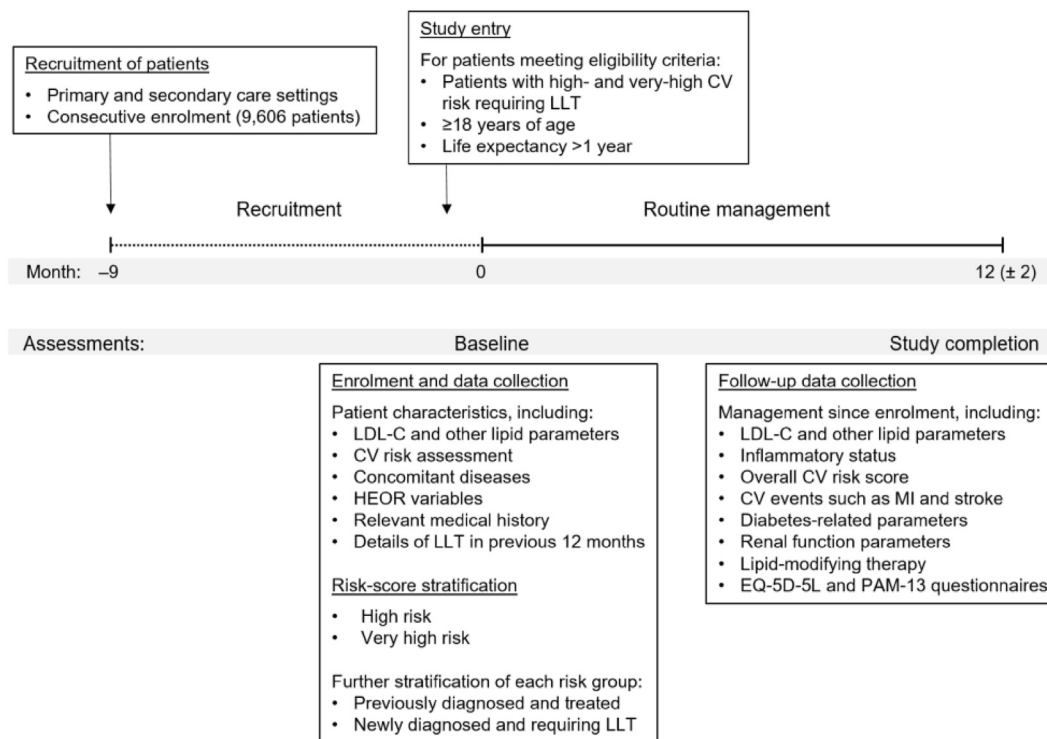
Study entry

For patients meeting eligibility criteria:
• Patients with high- and very-high CV risk requiring LLT
• ≥18 years of age
• Life expectancy >1 year

Recruitment of patients

• Primary and secondary care settings
• Consecutive enrolment (9,606 patients)

Recruitment

Routine management

Month: –9

0

12 (± 2)

Assessments:

Baseline

Study completion

Enrolment and data collection

Patient characteristics, including:
• LDL-C and other lipid parameters
• CV risk assessment
• Concomitant diseases
• HEOR variables
• Relevant medical history
• Details of LLT in previous 12 months

Risk-score stratification

• High risk
• Very high risk

Further stratification of each risk group:
• Previously diagnosed and treated
• Newly diagnosed and requiring LLT

Follow-up data collection

Management since enrolment, including:
• LDL-C and other lipid parameters
• Inflammatory status
• Overall CV risk score
• CV events such as MI and stroke
• Diabetes-related parameters
• Renal function parameters
• Lipid-modifying therapy
• EQ-5D-5L and PAM-13 questionnaires